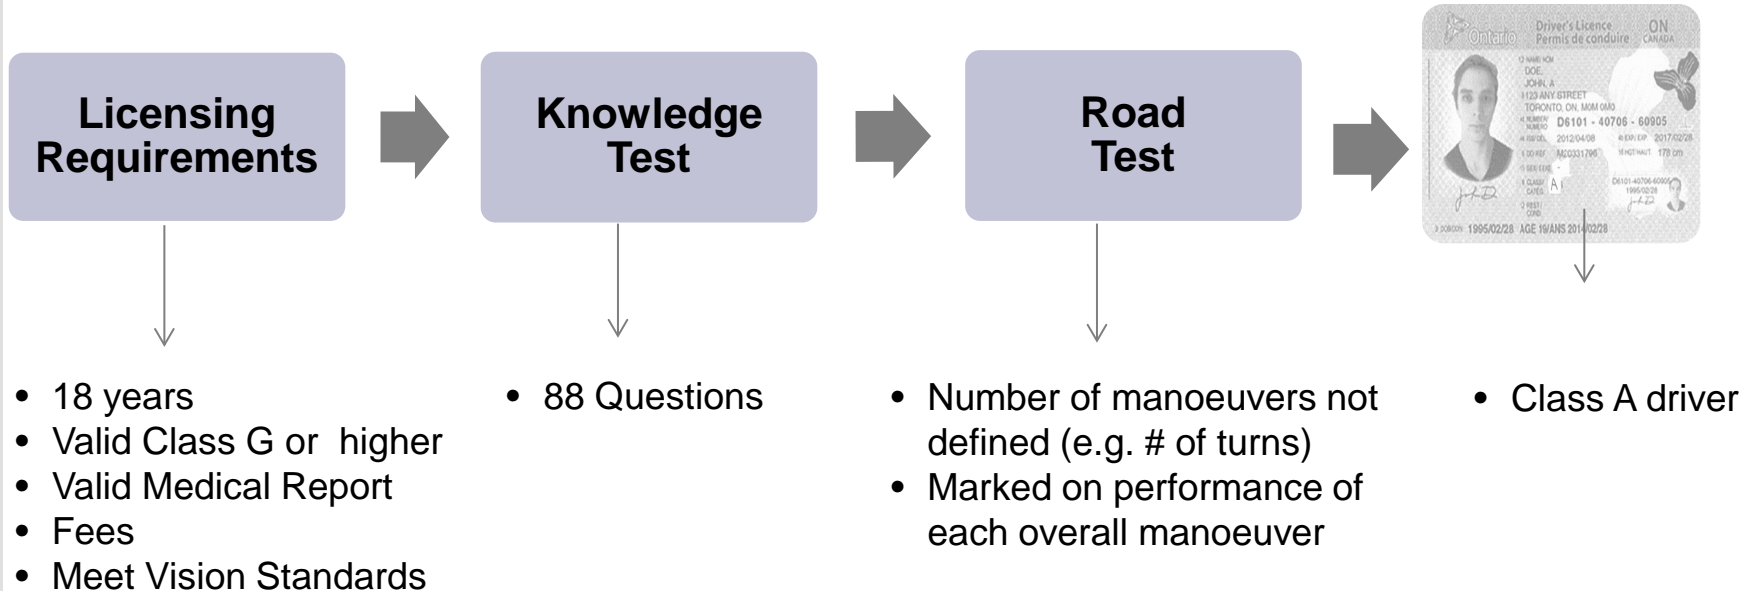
Licensing Requirements

Knowledge Test

Road Test

Ontario Driver's Licence Permis de conduire ON CANADA
DOE, JOHN, A
123 ANY STREET
TORONTO, ON, M0M 0A0
D6101 - 40706 - 60905
2012/04/08 2017/02/28
MC0331796 178 cm
A
D6101-40706-60905
1995/02/28
1995/02/28 AGE 19/ANS 2014/02/28

• 18 years
• Valid Class G or higher
• Valid Medical Report
• Fees
• Meet Vision Standards

• 88 Questions

• Number of manoeuvers not defined (e.g. # of turns)
• Marked on performance of each overall manoeuver

• Class A driver